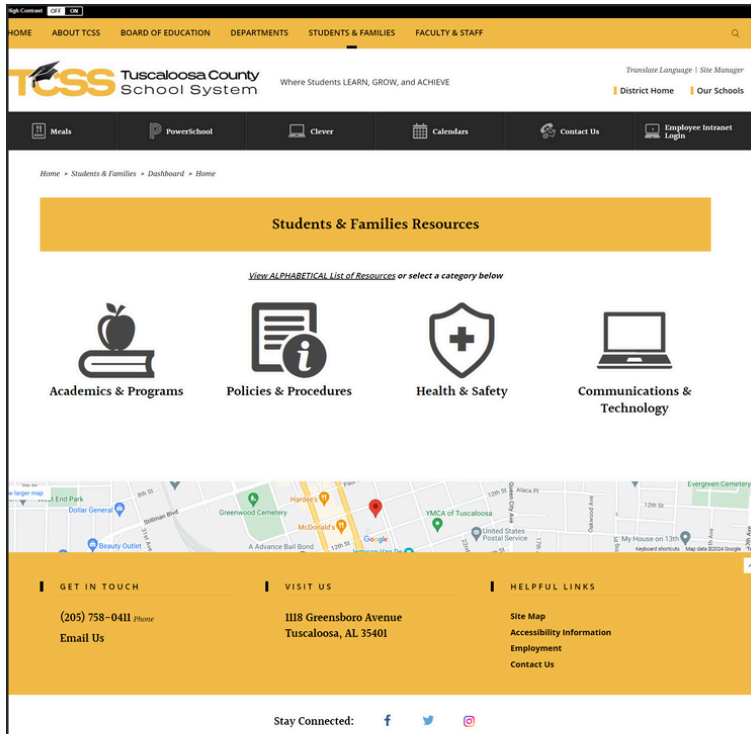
High Contrast OFF ON

HOME ABOUT TCSS BOARD OF EDUCATION DEPARTMENTS STUDENTS & FAMILIES FACULTY & STAFF

TCSS Tuscaloosa County School System

Where Students LEARN, GROW, and ACHIEVE

Translate Language | Site Manager

District Home Our Schools

Meals PowerSchool Clever Calendars Contact Us Employee Intranet Login

Home » Students & Families » Dashboard » Home

Students & Families Resources

View ALPHABETICAL List of Resources or select a category below

Academics & Programs

Policies & Procedures

Health & Safety

Communications & Technology

w larger map End Park Dollar General Stillman Blvd Greenwood Cemetery Hardee's McDonald's YMCA of Tuscaloosa Beauty Outlet A Advance Bail Bond United States Postal Service My House on 13th Evergreen Cemetery 12th St Alaca Pl Google Keyboard shortcuts Map data ©2024 Google

GET IN TOUCH

(205) 758-0411 Phone

Email Us

VISIT US

1118 Greensboro Avenue
Tuscaloosa, AL 35401

HELPFUL LINKS

Site Map
Accessibility Information
Employment
Contact Us

Stay Connected: